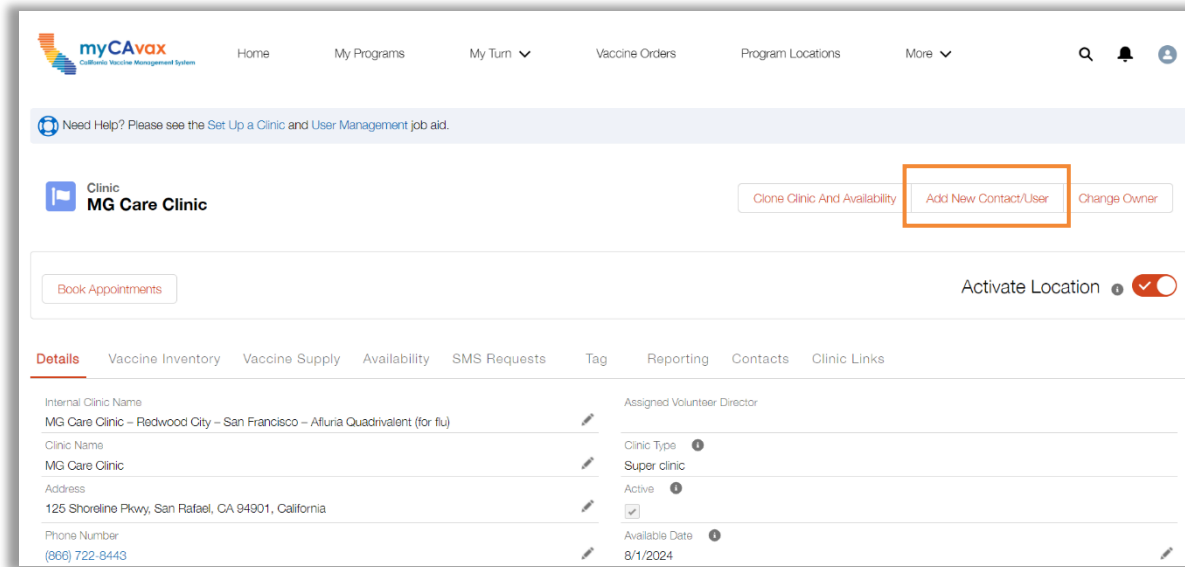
myCAvax
California Vaccine Management System

Home My Programs My Turn Vaccine Orders Program Locations More

Need Help? Please see the Set Up a Clinic and User Management job aid.

Clinic
MG Care Clinic

Clone Clinic And Availability Add New Contact/User Change Owner

Book Appointments

Activate Location

Details Vaccine Inventory Vaccine Supply Availability SMS Requests Tag Reporting Contacts Clinic Links

Internal Clinic Name
MG Care Clinic – Redwood City – San Francisco – Afluria Quadrivalent (for flu)

Assigned Volunteer Director

Clinic Name
MG Care Clinic

Clinic Type
Super clinic

Address
125 Shoreline Pkwy, San Rafael, CA 94901, California

Active

Phone Number
(866) 722-8443

Available Date
8/1/2024